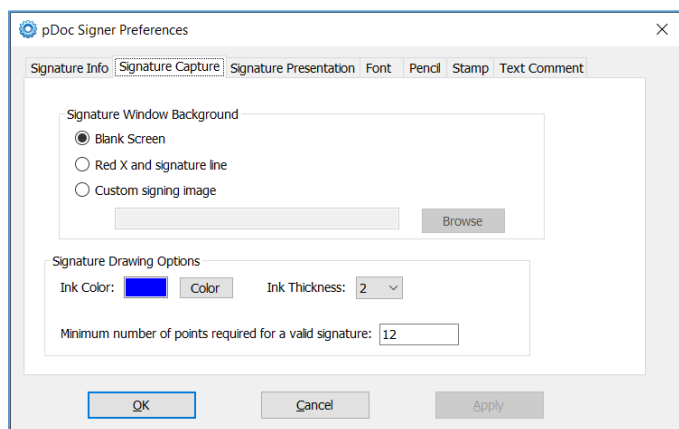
pDoc Signer Preferences
×

Signature Info | Signature Capture | Signature Presentation | Font | Pencil | Stamp | Text Comment

Signature Window Background

Blank Screen

Red X and signature line

Custom signing image

Browse

Signature Drawing Options

Ink Color: Color Ink Thickness: 2

Minimum number of points required for a valid signature: 12

OK Cancel Apply